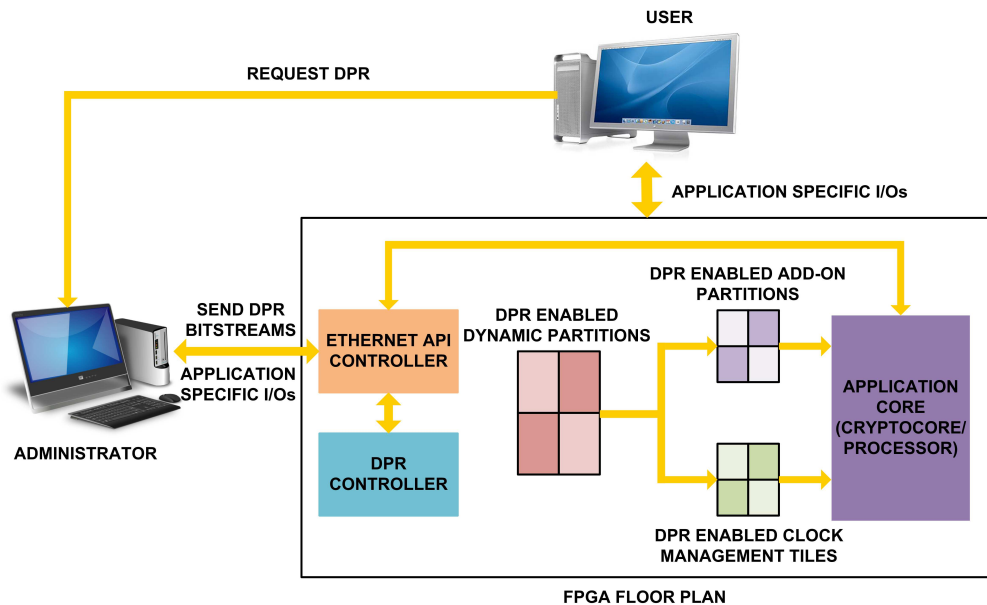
USER

REQUEST DPR

APPLICATION SPECIFIC I/Os

DPR ENABLED ADD-ON PARTITIONS

SEND DPR BITSTREAMS

ETHERNET API CONTROLLER

DPR ENABLED DYNAMIC PARTITIONS

APPLICATION SPECIFIC I/Os

APPLICATION CORE (CRYPTOCORE/ PROCESSOR)

ADMINISTRATOR

DPR CONTROLLER

DPR ENABLED CLOCK MANAGEMENT TILES

FPGA FLOOR PLAN